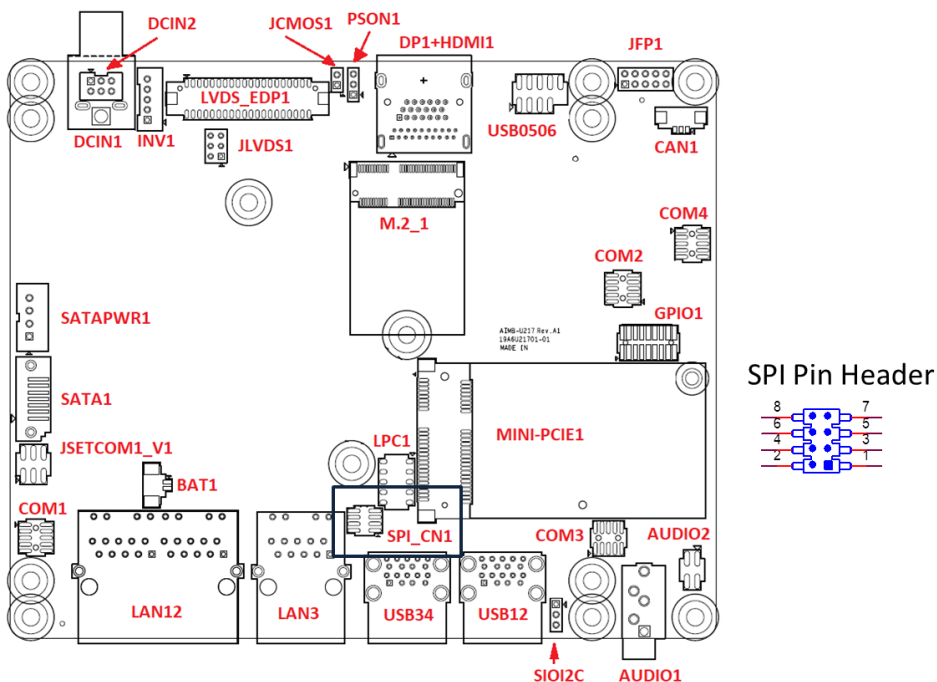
DCIN2
JCMOS1
PSON1
DP1+HDMI1
JFP1
LVDS_EDP1
DCIN1
INV1
JLVDS1
USB0506
CAN1
M.2_1
COM4
COM2
SATAPWR1
GPIO1
AIMB-U217 Rev.A1
19A6U21701-01
MADE IN
SPI Pin Header
SATA1
8
7
6
5
4
3
2
1
LPC1
MINI-PCIE1
JSETCOM1_V1
BAT1
COM1
SPI_CN1
COM3
AUDIO2
LAN12
LAN3
USB34
USB12
SIOI2C
AUDIO1